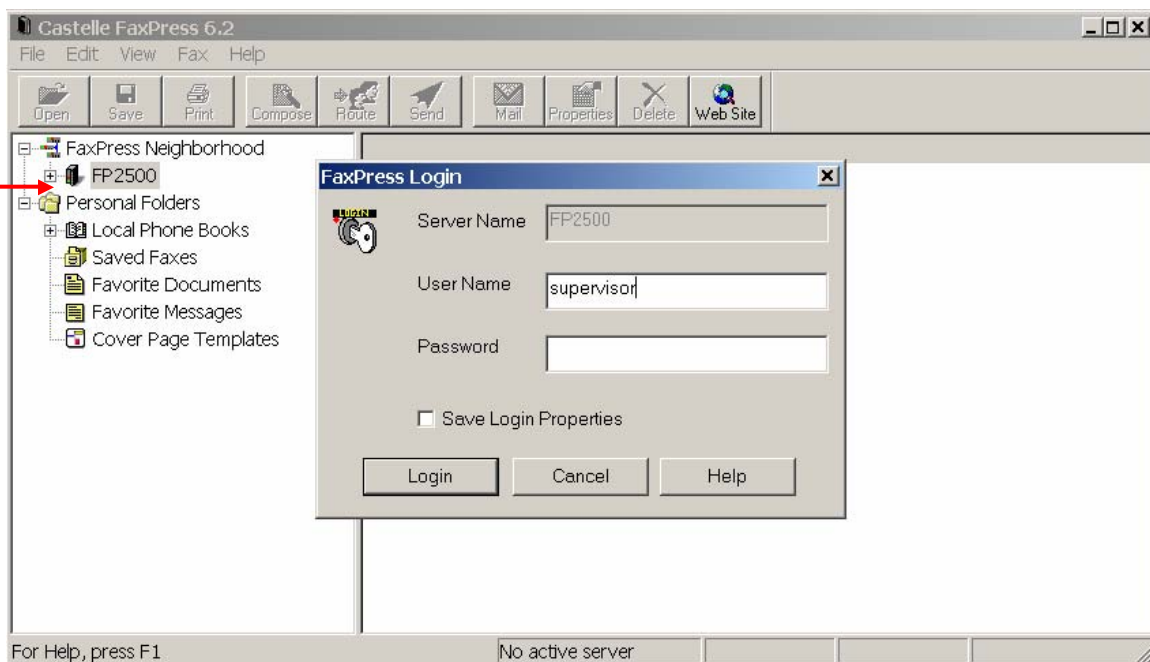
Castelle FaxPress 6.2

File Edit View Fax Help

Open Save Print Compose Route Send Mail Properties Delete Web Site

FaxPress Neighborhood
FP2500
Personal Folders
Local Phone Books
Saved Faxes
Favorite Documents
Favorite Messages
Cover Page Templates

FaxPress Login

LOGIN

Server Name FP2500

User Name supervisor

Password

Save Login Properties

Login Cancel Help

For Help, press F1

No active server